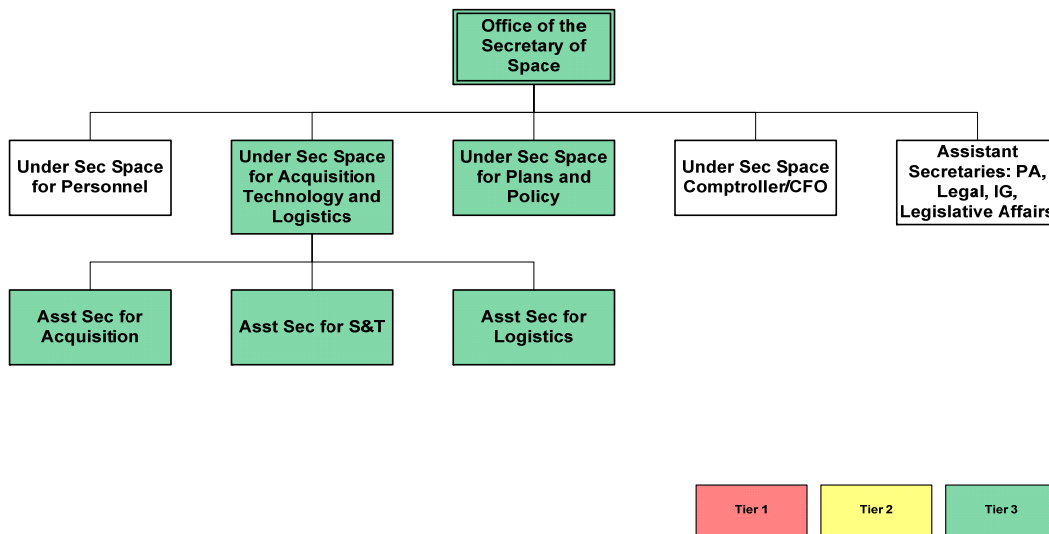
Office of the Secretary of Space

Under Sec Space for Personnel

Under Sec Space for Acquisition Technology and Logistics

Under Sec Space for Plans and Policy

Under Sec Space Comptroller/CFO

Assistant Secretaries: PA, Legal, IG, Legislative Affair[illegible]

Asst Sec for Acquisition

Asst Sec for S&T

Asst Sec for Logistics

Tier 1

Tier 2

Tier 3